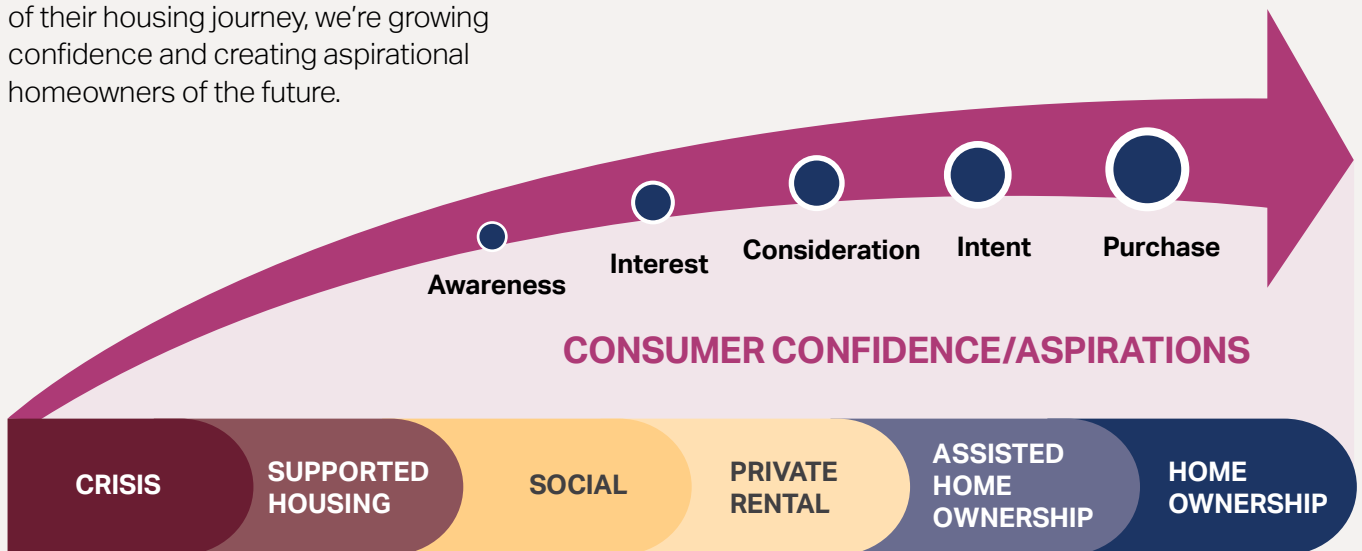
of their housing journey, we're growing confidence and creating aspirational homeowners of the future.

Awareness

Interest

Consideration

Intent

Purchase

CONSUMER CONFIDENCE/ASPIRATIONS

CRISIS

SUPPORTED HOUSING

SOCIAL

PRIVATE RENTAL

ASSISTED HOME OWNERSHIP

HOME OWNERSHIP